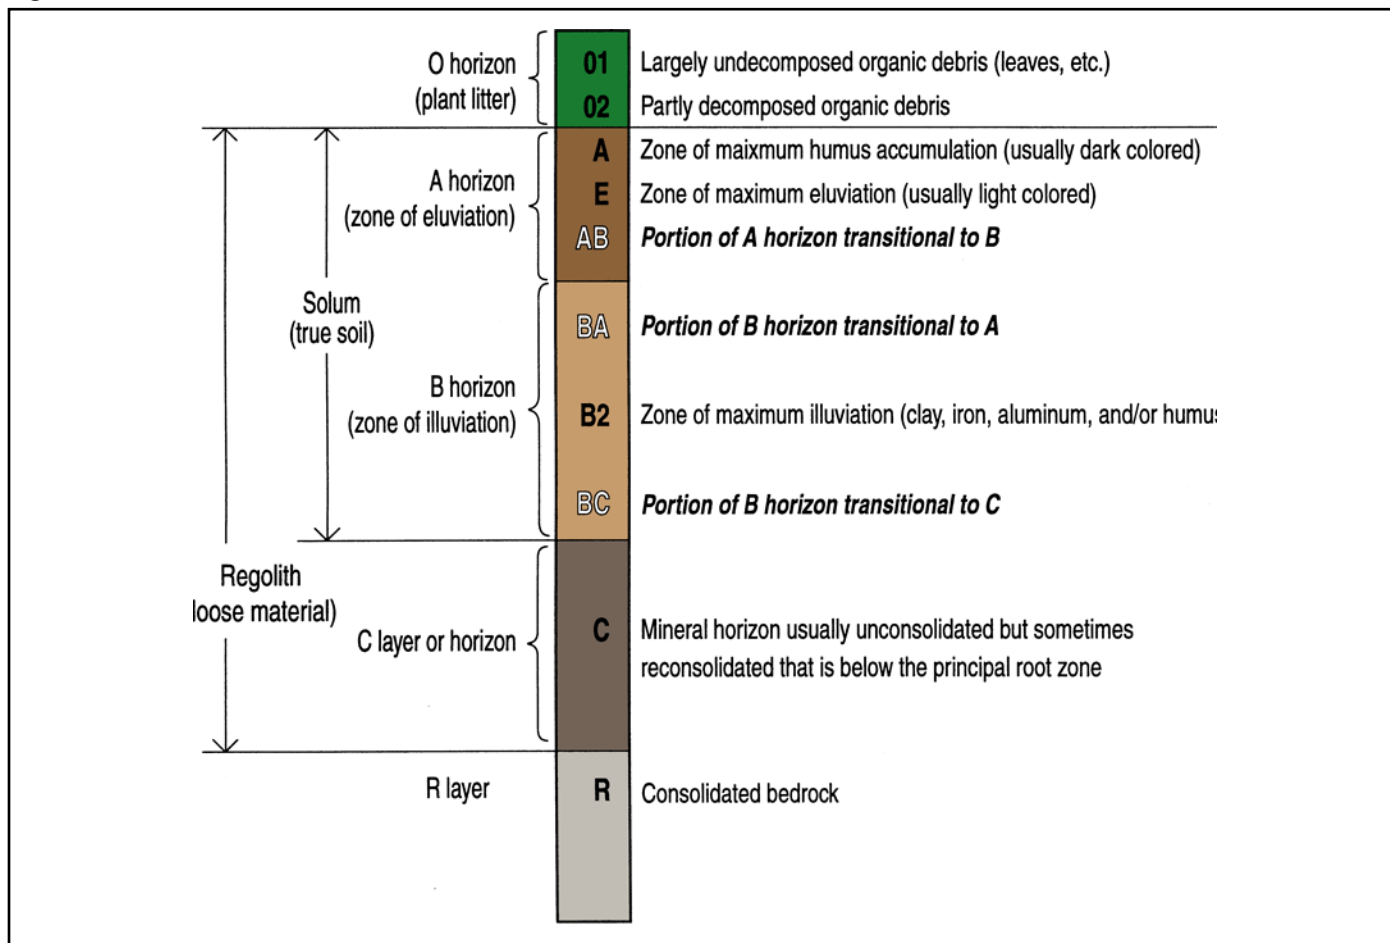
O horizon (plant litter)

01 Largely undecomposed organic debris (leaves, etc.)

02 Partly decomposed organic debris

A horizon (zone of eluviation)

A Zone of maixmum humus accumulation (usually dark colored)

E Zone of maximum eluviation (usually light colored)

AB *Portion of A horizon transitional to B*

Solum (true soil)

B horizon (zone of illuviation)

BA *Portion of B horizon transitional to A*

B2 Zone of maximum illuviation (clay, iron, aluminum, and/or humu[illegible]

BC *Portion of B horizon transitional to C*

Regolith loose material)

C layer or horizon

C Mineral horizon usually unconsolidated but sometimes reconsolidated that is below the principal root zone

R layer

R Consolidated bedrock